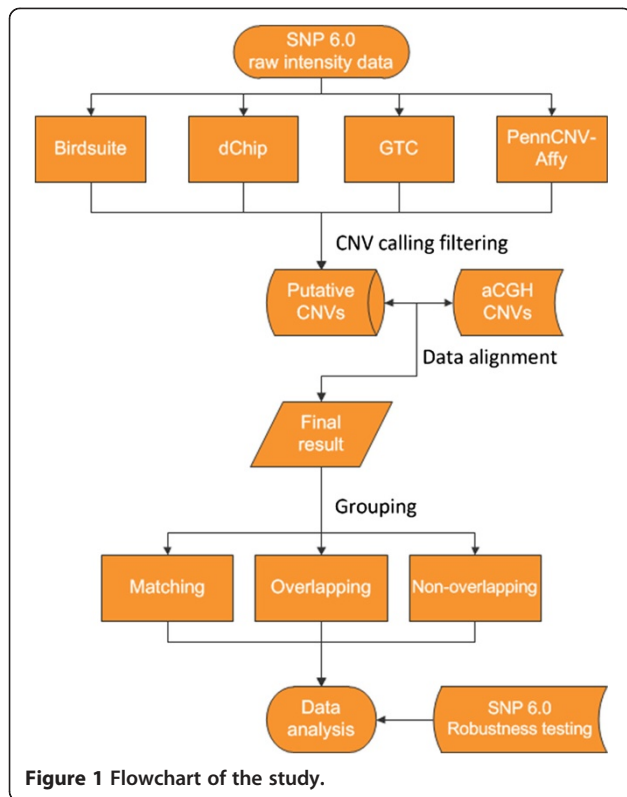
SNP 6.0
raw intensity data

Birdsuite

dChip

GTC

PennCNV-Affy

CNV calling filtering

Putative CNVs

aCGH CNVs

Data alignment

Final result

Grouping

Matching

Overlapping

Non-overlapping

Data analysis

SNP 6.0
Robustness testing

**Figure 1** Flowchart of the study.